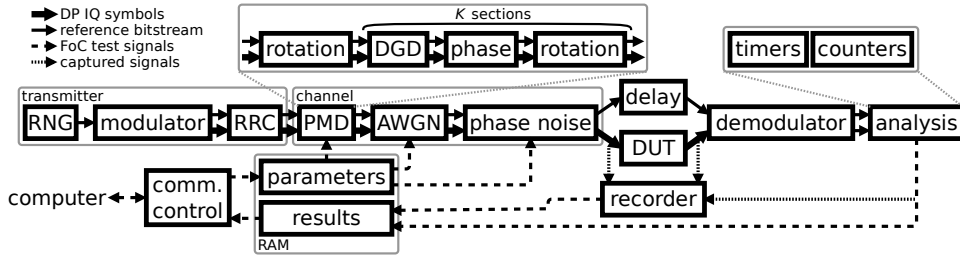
DP IQ symbols
reference bitstream
FoC test signals
captured signals

$K$ sections

rotation
DGD
phase
rotation

timers
counters

transmitter
RNG
modulator
RRC

channel
PMD
AWGN
phase noise

delay
DUT
demodulator
analysis

computer
comm. control
parameters
results
RAM
recorder